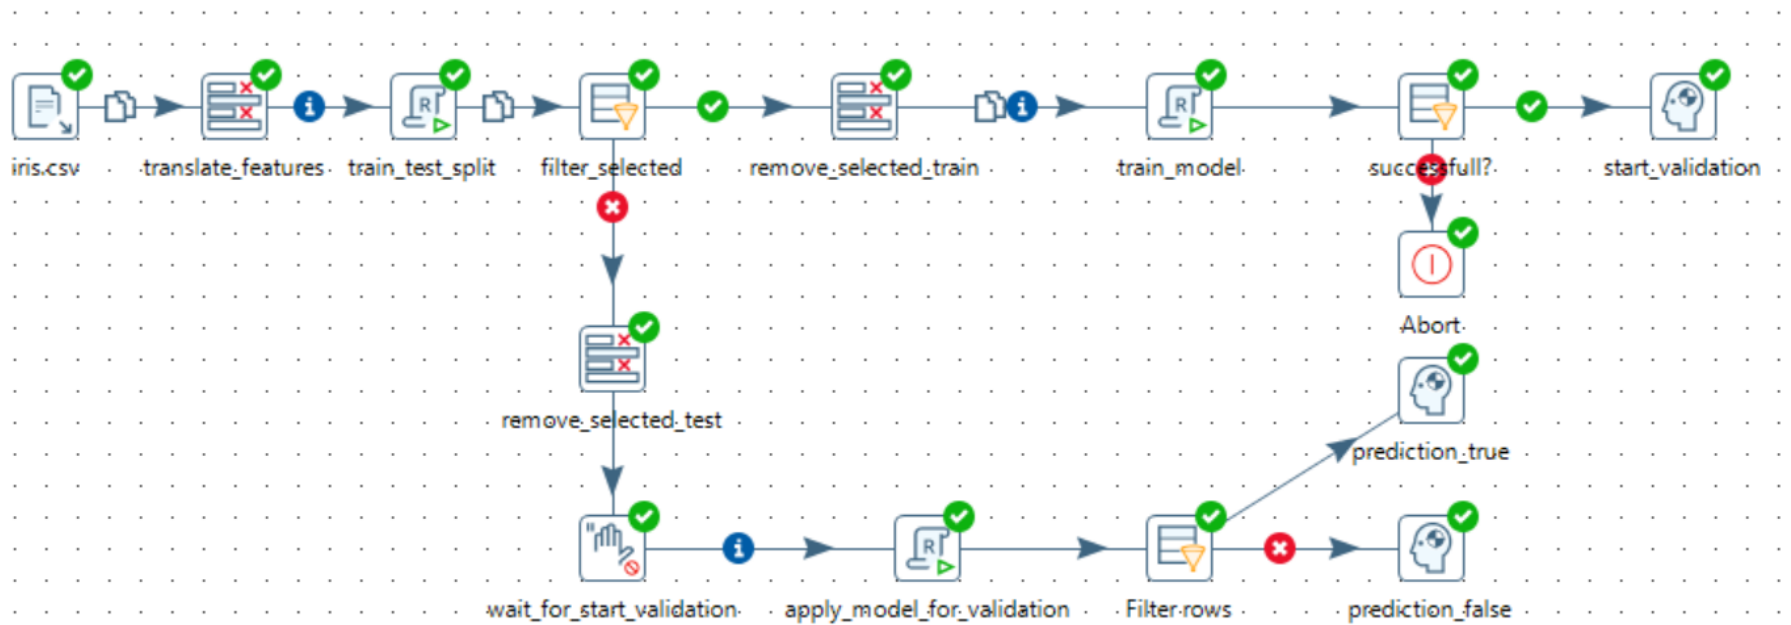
iris.csv
translate_features
train_test_split
filter_selected
remove_selected_train
train_model
successfull?
start_validation
Abort
remove_selected_test
prediction_true
wait_for_start_validation
apply_model_for_validation
Filter rows
prediction_false